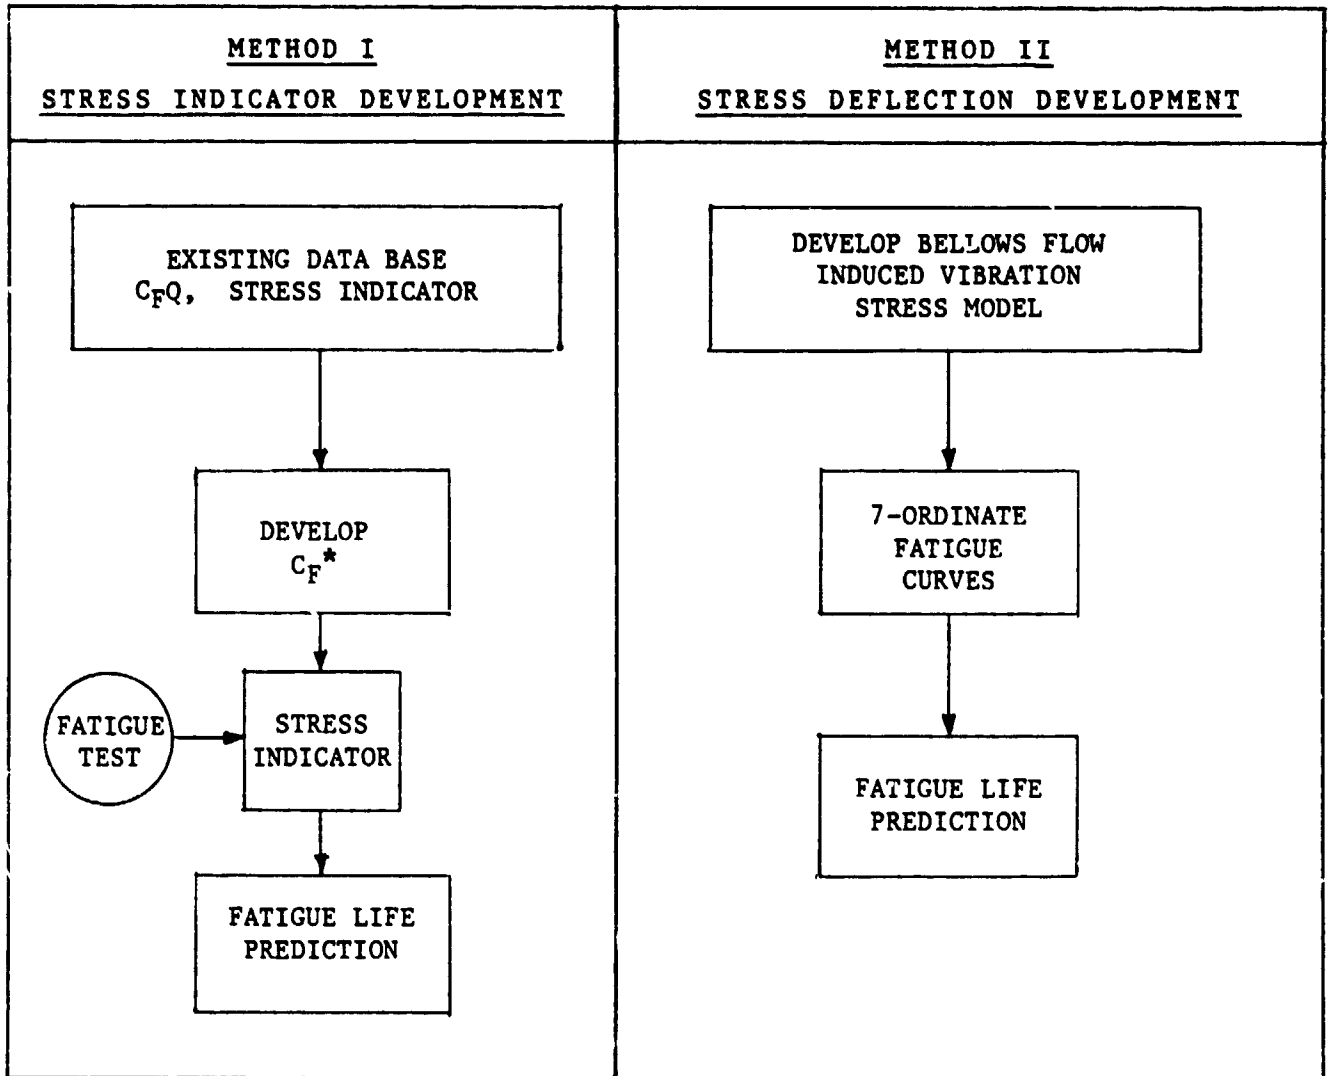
METHOD I

STRESS INDICATOR DEVELOPMENT

EXISTING DATA BASE
$C_F Q$, STRESS INDICATOR

DEVELOP
$C_F^*$

FATIGUE TEST

STRESS INDICATOR

FATIGUE LIFE PREDICTION

METHOD II

STRESS DEFLECTION DEVELOPMENT

DEVELOP BELLOWS FLOW INDUCED VIBRATION STRESS MODEL

7-ORDINATE FATIGUE CURVES

FATIGUE LIFE PREDICTION